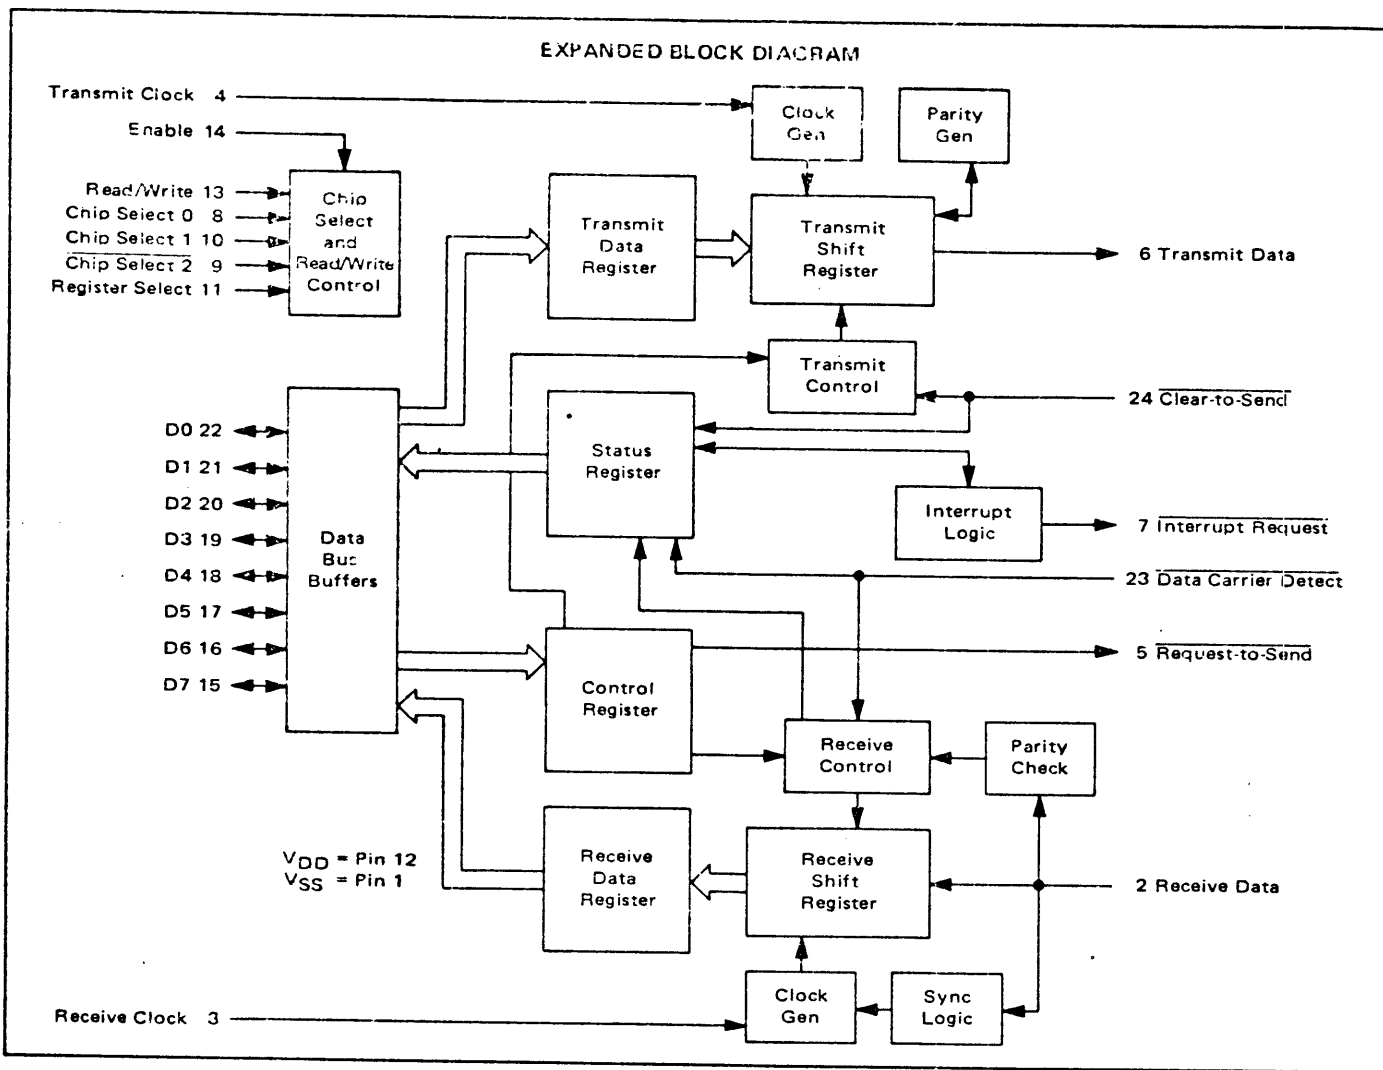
EXPANDED BLOCK DIAGRAM

Transmit Clock 4

Enable 14

Read/Write 13
Chip Select 0 8
Chip Select 1 10
$\overline{\text{Chip Select 2}}$ 9
Register Select 11

Chip Select and Read/Write Control

Clock Gen

Parity Gen

Transmit Data Register

Transmit Shift Register

6 Transmit Data

Transmit Control

24 $\overline{\text{Clear-to-Send}}$

D0 22
D1 21
D2 20
D3 19
D4 18
D5 17
D6 16
D7 15

Data Bus Buffers

Status Register

Interrupt Logic

7 $\overline{\text{Interrupt Request}}$

23 $\overline{\text{Data Carrier Detect}}$

Control Register

5 $\overline{\text{Request-to-Send}}$

Receive Control

Parity Check

$V_{DD}$ = Pin 12
$V_{SS}$ = Pin 1

Receive Data Register

Receive Shift Register

2 Receive Data

Clock Gen

Sync Logic

Receive Clock 3